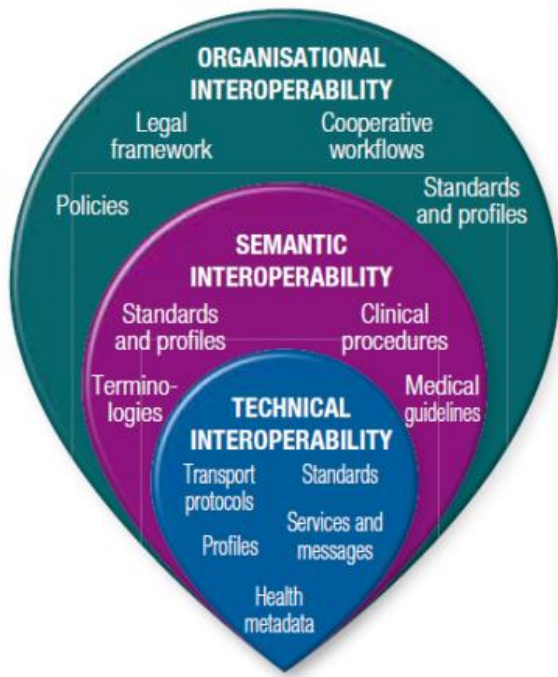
ORGANISATIONAL INTEROPERABILITY

Legal framework

Cooperative workflows

Policies

Standards and profiles

SEMANTIC INTEROPERABILITY

Standards and profiles

Clinical procedures

Terminologies

Medical guidelines

TECHNICAL INTEROPERABILITY

Transport protocols

Standards

Services and messages

Profiles

Health metadata